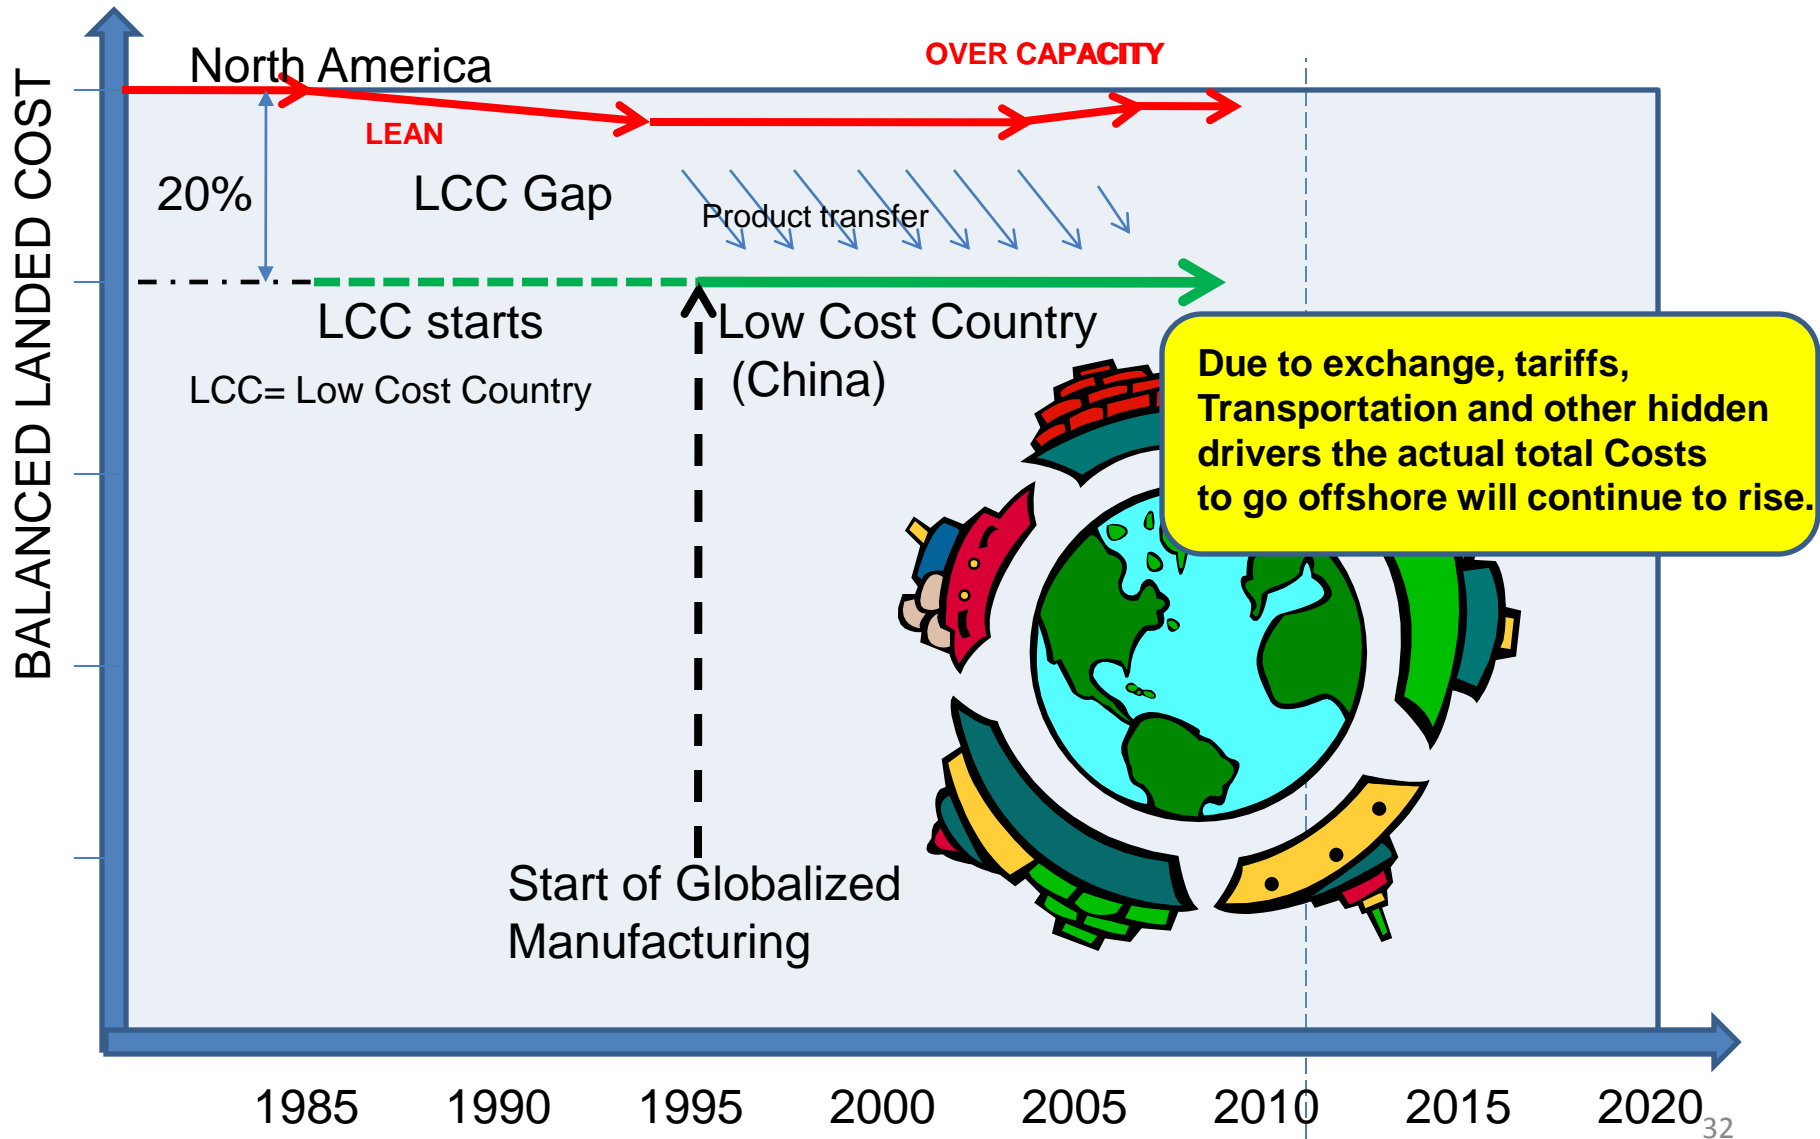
BALANCED LANDED COST

North America

OVER CAPACITY

LEAN

20%

LCC Gap

Product transfer

LCC starts

Low Cost Country (China)

LCC= Low Cost Country

Due to exchange, tariffs, Transportation and other hidden drivers the actual total Costs to go offshore will continue to rise.

Start of Globalized Manufacturing

1985 1990 1995 2000 2005 2010 2015 2020

32